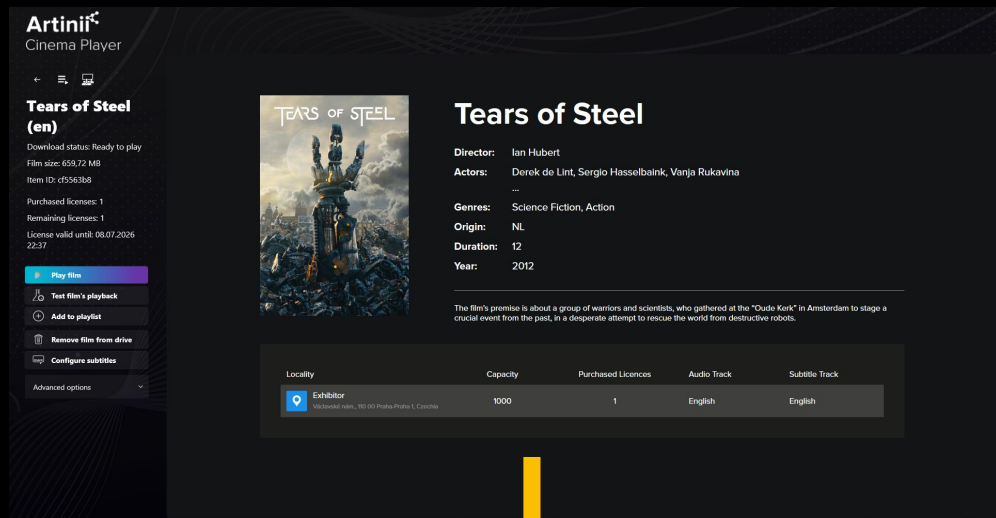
Artinii
Cinema Player

Tears of Steel (en)

Download status: Ready to play
Film size: 659,72 MB
Item ID: cf5563b8

Purchased licenses: 1
Remaining licenses: 1
License valid until: 08.07.2026 22:37

Play film
Test film's playback
Add to playlist
Remove film from drive
Configure subtitles
Advanced options

TEARS OF STEEL

Tears of Steel

Director: Ian Hubert
Actors: Derek de Lint, Sergio Hasselbaink, Vanja Rukavina ...
Genres: Science Fiction, Action
Origin: NL
Duration: 12
Year: 2012

The film's premise is about a group of warriors and scientists, who gathered at the "Oude Kerk" in Amsterdam to stage a crucial event from the past, in a desperate attempt to rescue the world from destructive robots.

| Locality | Capacity | Purchased Licences | Audio Track | Subtitle Track |
|---|---|---|---|---|
| Exhibitor Václavské nám., 110 00 Praha-Praha 1, Czechia | 1000 | 1 | English | English |